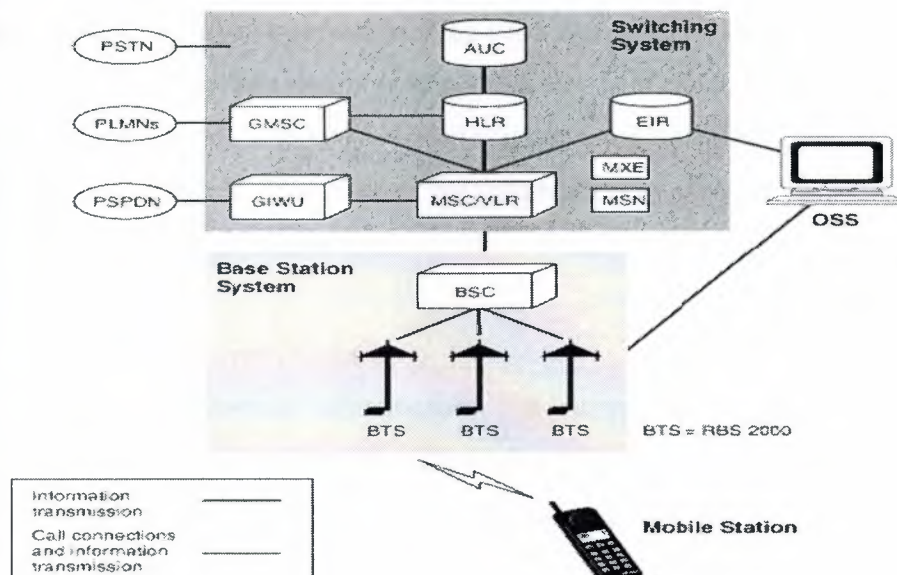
Switching System

PSTN

AUC

PLMNs

GMSC

HLR

EIR

MXE

PSPDN

GIWU

MSC/VLR

MSN

OSS

Base Station System

BSC

BTS

BTS

BTS

BTS = RBS 2000

Information transmission

Call connections and information transmission

Mobile Station